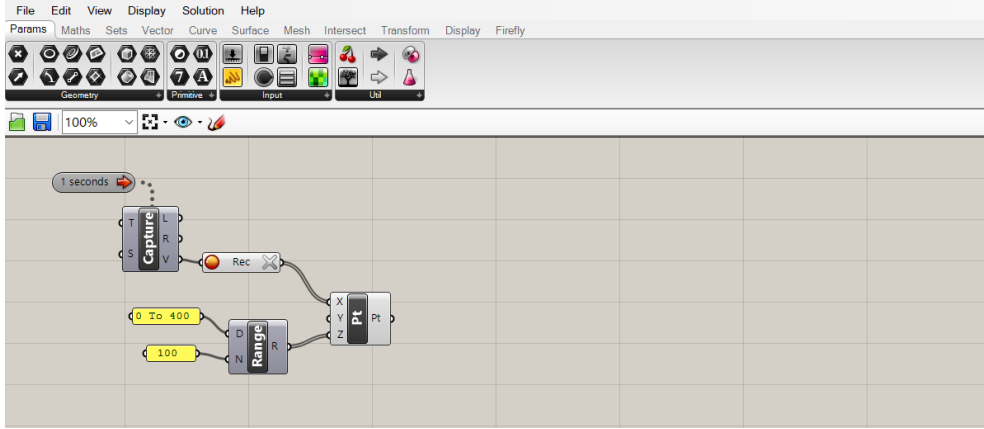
File Edit View Display Solution Help

Params Maths Sets Vector Curve Surface Mesh Intersect Transform Display Firefly

Geometry Primitive Input Util

100%

1 seconds

T S Capture L R V

Rec

X Y Z Pt Pt

0 To 400

100

D N Range R